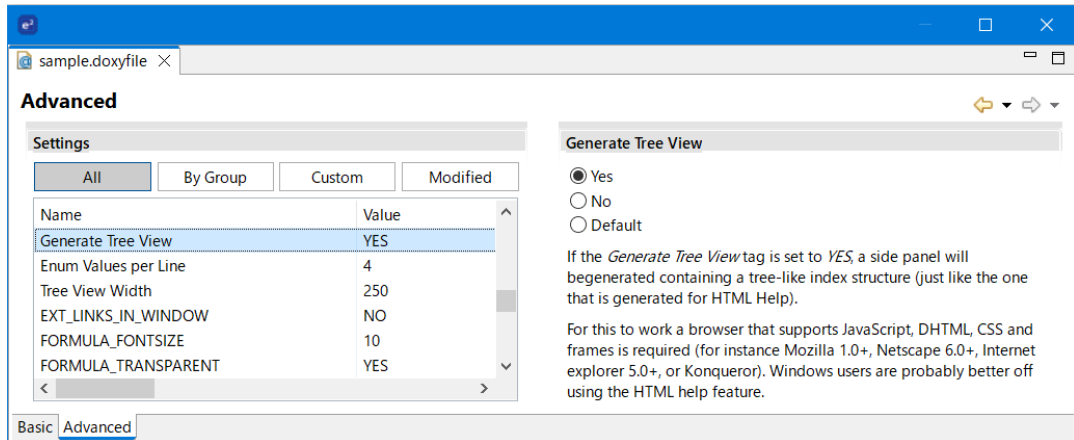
sample.doxyfile

Advanced

Settings

All | By Group | Custom | Modified

| Name | Value |
|---|---|
| Generate Tree View | YES |
| Enum Values per Line | 4 |
| Tree View Width | 250 |
| EXT_LINKS_IN_WINDOW | NO |
| FORMULA_FONTSIZE | 10 |
| FORMULA_TRANSPARENT | YES |

Generate Tree View

Yes
No
Default

If the *Generate Tree View* tag is set to *YES*, a side panel will begenerated containing a tree-like index structure (just like the one that is generated for HTML Help).

For this to work a browser that supports JavaScript, DHTML, CSS and frames is required (for instance Mozilla 1.0+, Netscape 6.0+, Internet explorer 5.0+, or Konqueror). Windows users are probably better off using the HTML help feature.

Basic | Advanced